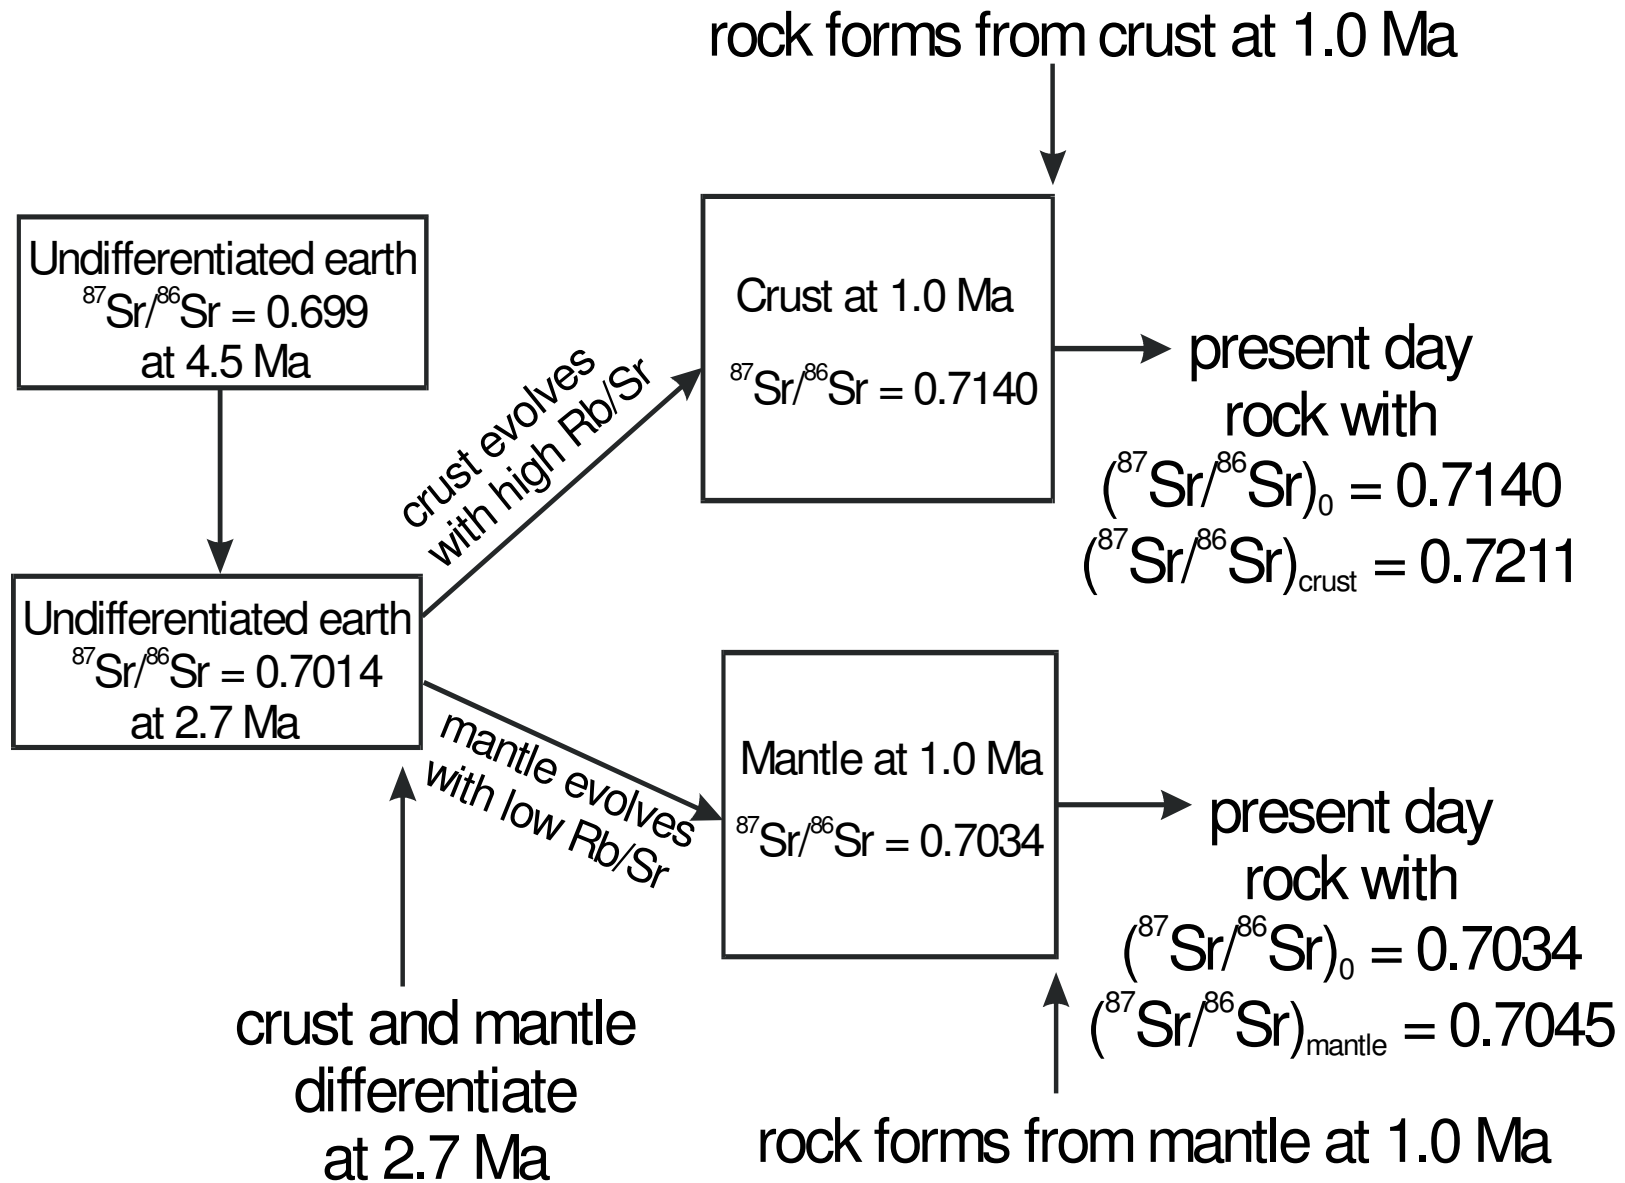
rock forms from crust at 1.0 Ma

Undifferentiated earth
$^{87}Sr/^{86}Sr = 0.699$
at 4.5 Ma

Crust at 1.0 Ma
$^{87}Sr/^{86}Sr = 0.7140$

present day rock with
$(^{87}Sr/^{86}Sr)_0 = 0.7140$
$(^{87}Sr/^{86}Sr)_{crust} = 0.7211$

crust evolves with high Rb/Sr

Undifferentiated earth
$^{87}Sr/^{86}Sr = 0.7014$
at 2.7 Ma

mantle evolves with low Rb/Sr

Mantle at 1.0 Ma
$^{87}Sr/^{86}Sr = 0.7034$

present day rock with
$(^{87}Sr/^{86}Sr)_0 = 0.7034$
$(^{87}Sr/^{86}Sr)_{mantle} = 0.7045$

crust and mantle differentiate at 2.7 Ma

rock forms from mantle at 1.0 Ma